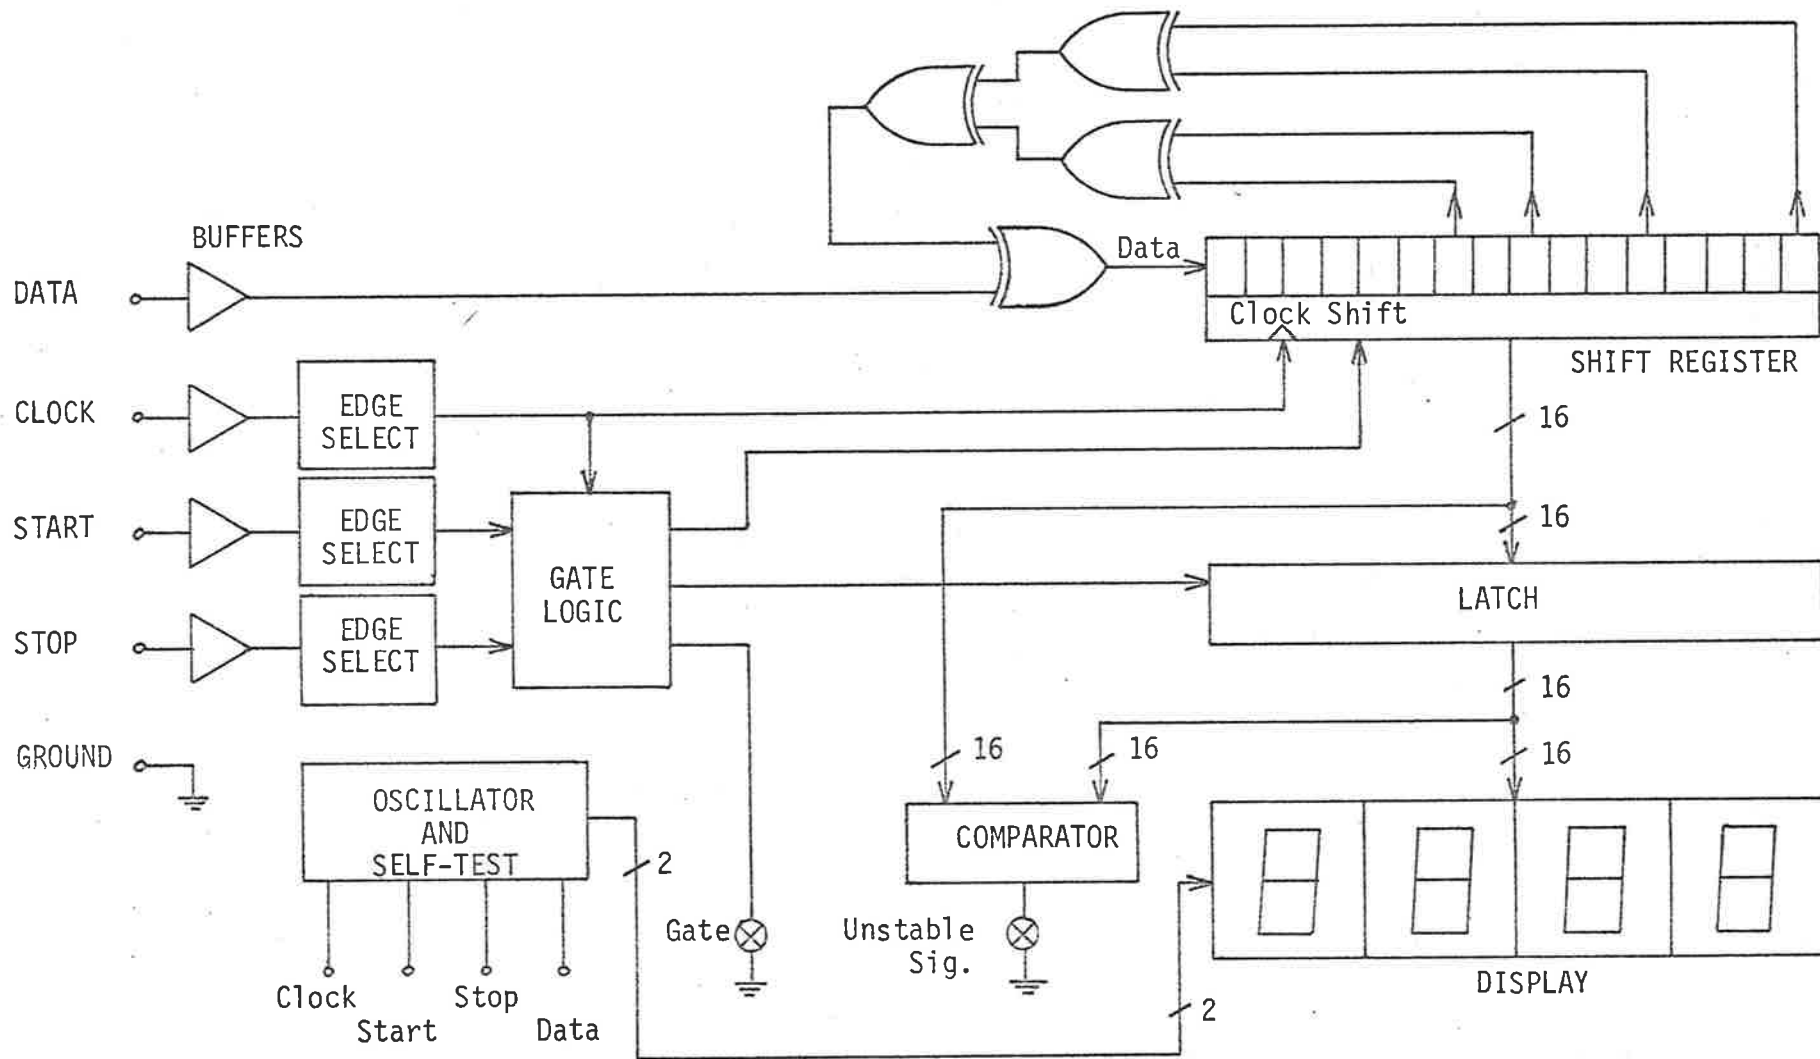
BUFFERS

DATA

Data

Clock Shift

SHIFT REGISTER

CLOCK

EDGE SELECT

16

START

EDGE SELECT

16

GATE LOGIC

LATCH

STOP

EDGE SELECT

16

GROUND

16

16

16

OSCILLATOR AND SELF-TEST

COMPARATOR

2

Gate

Unstable Sig.

Clock

Start

Stop

Data

DISPLAY

2